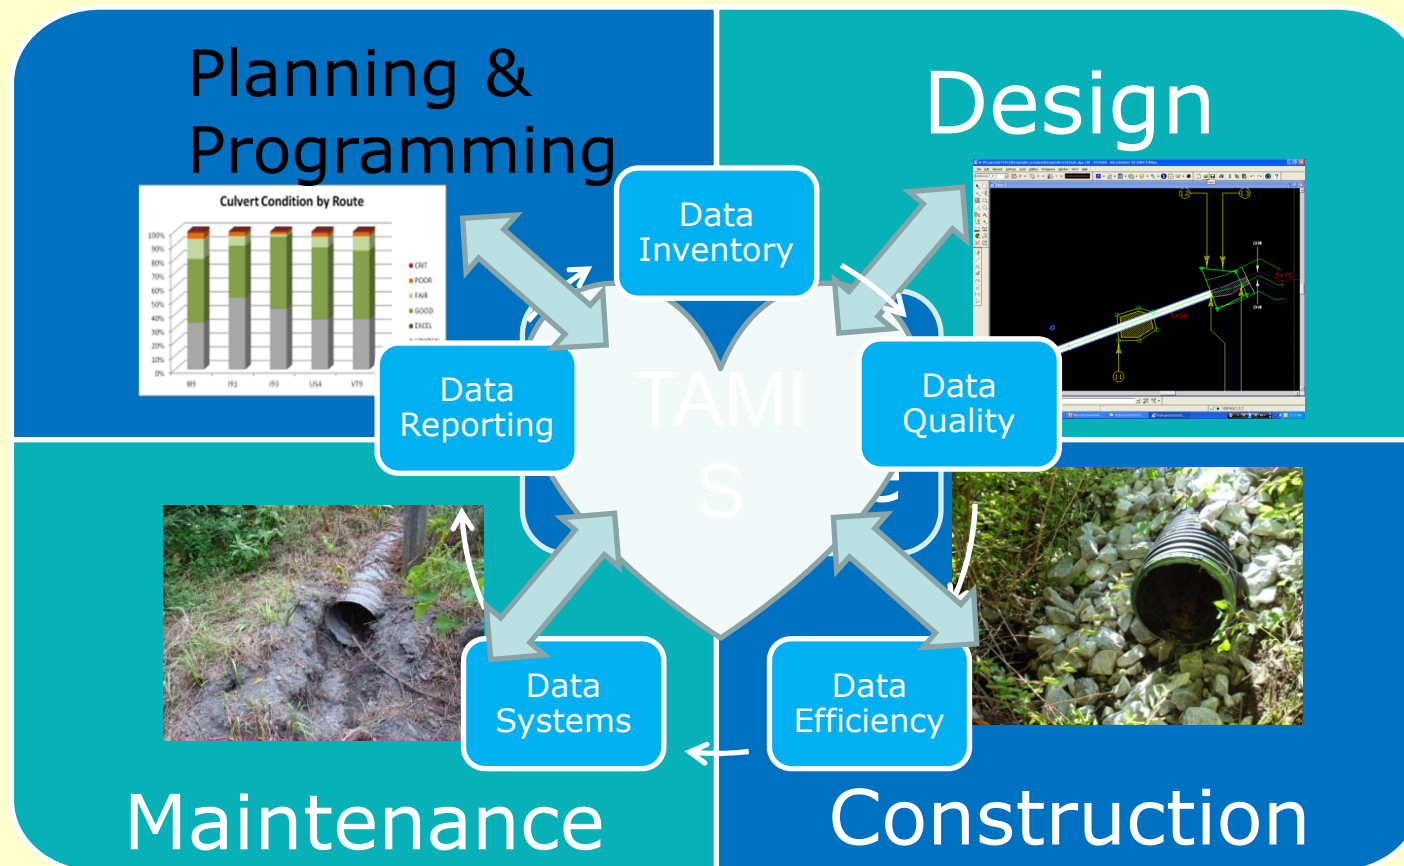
Planning & Programming

Design

Culvert Condition by Route

100%
90%
80%
70%
60%
50%
40%
30%
20%
10%
0%

I89
I91
I93
US4
VT9

CRIT
POOR
FAIR
GOOD
EXCEL

Data Inventory

Data Reporting

TAMI
S

Data Quality

Data Systems

Data Efficiency

Maintenance

Construction